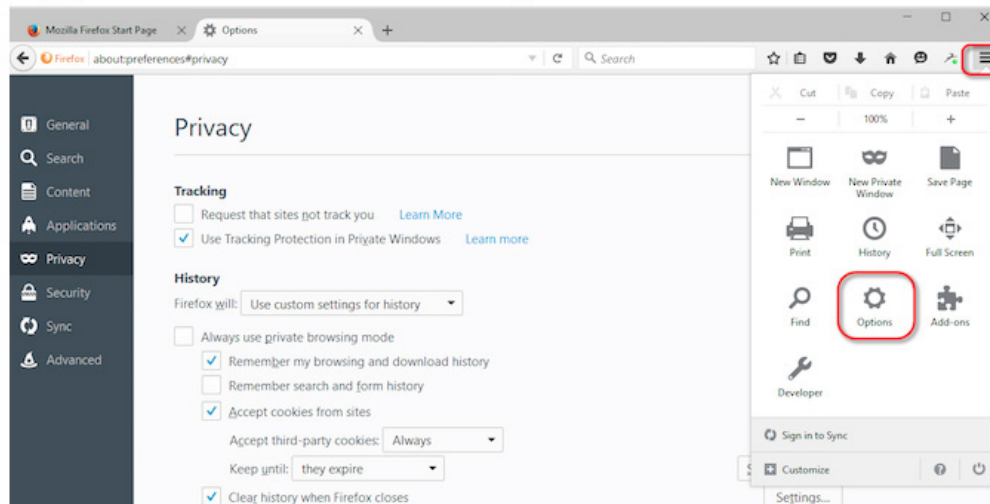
Mozilla Firefox Start Page ×
Options ×
+

Firefox about:preferences#privacy

Search

General
Search
Content
Applications
Privacy
Security
Sync
Advanced

Privacy

Tracking
Request that sites not track you Learn More
Use Tracking Protection in Private Windows Learn more

History
Firefox will: Use custom settings for history
Always use private browsing mode
Remember my browsing and download history
Remember search and form history
Accept cookies from sites
Accept third-party cookies: Always
Keep until: they expire
Clear history when Firefox closes

Cut Copy Paste
− 100% +
New Window
New Private Window
Save Page
Print
History
Full Screen
Find
Options
Add-ons
Developer
Sign in to Sync
Customize
Settings...